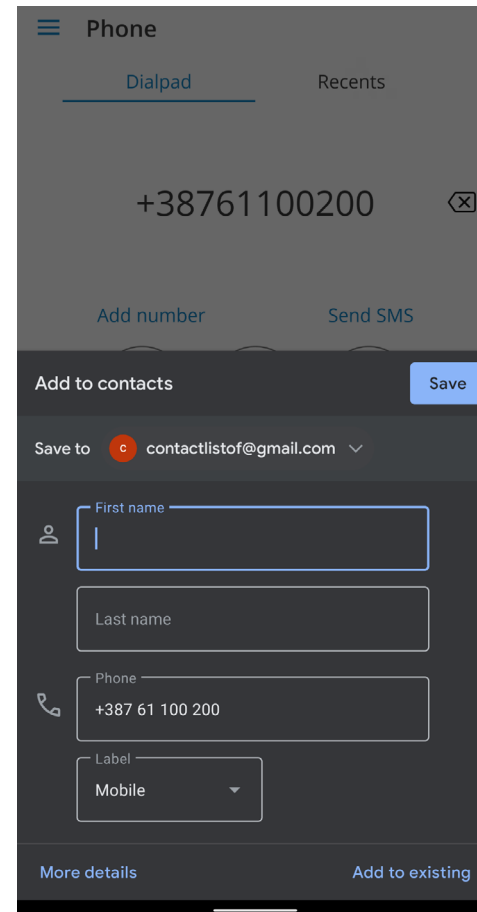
Phone

Dialpad

Recents

+38761100200

Add number

Send SMS

Add to contacts

Save

Save to

c

contactlistof@gmail.com

First name

Last name

Phone

+387 61 100 200

Label

Mobile

More details

Add to existing